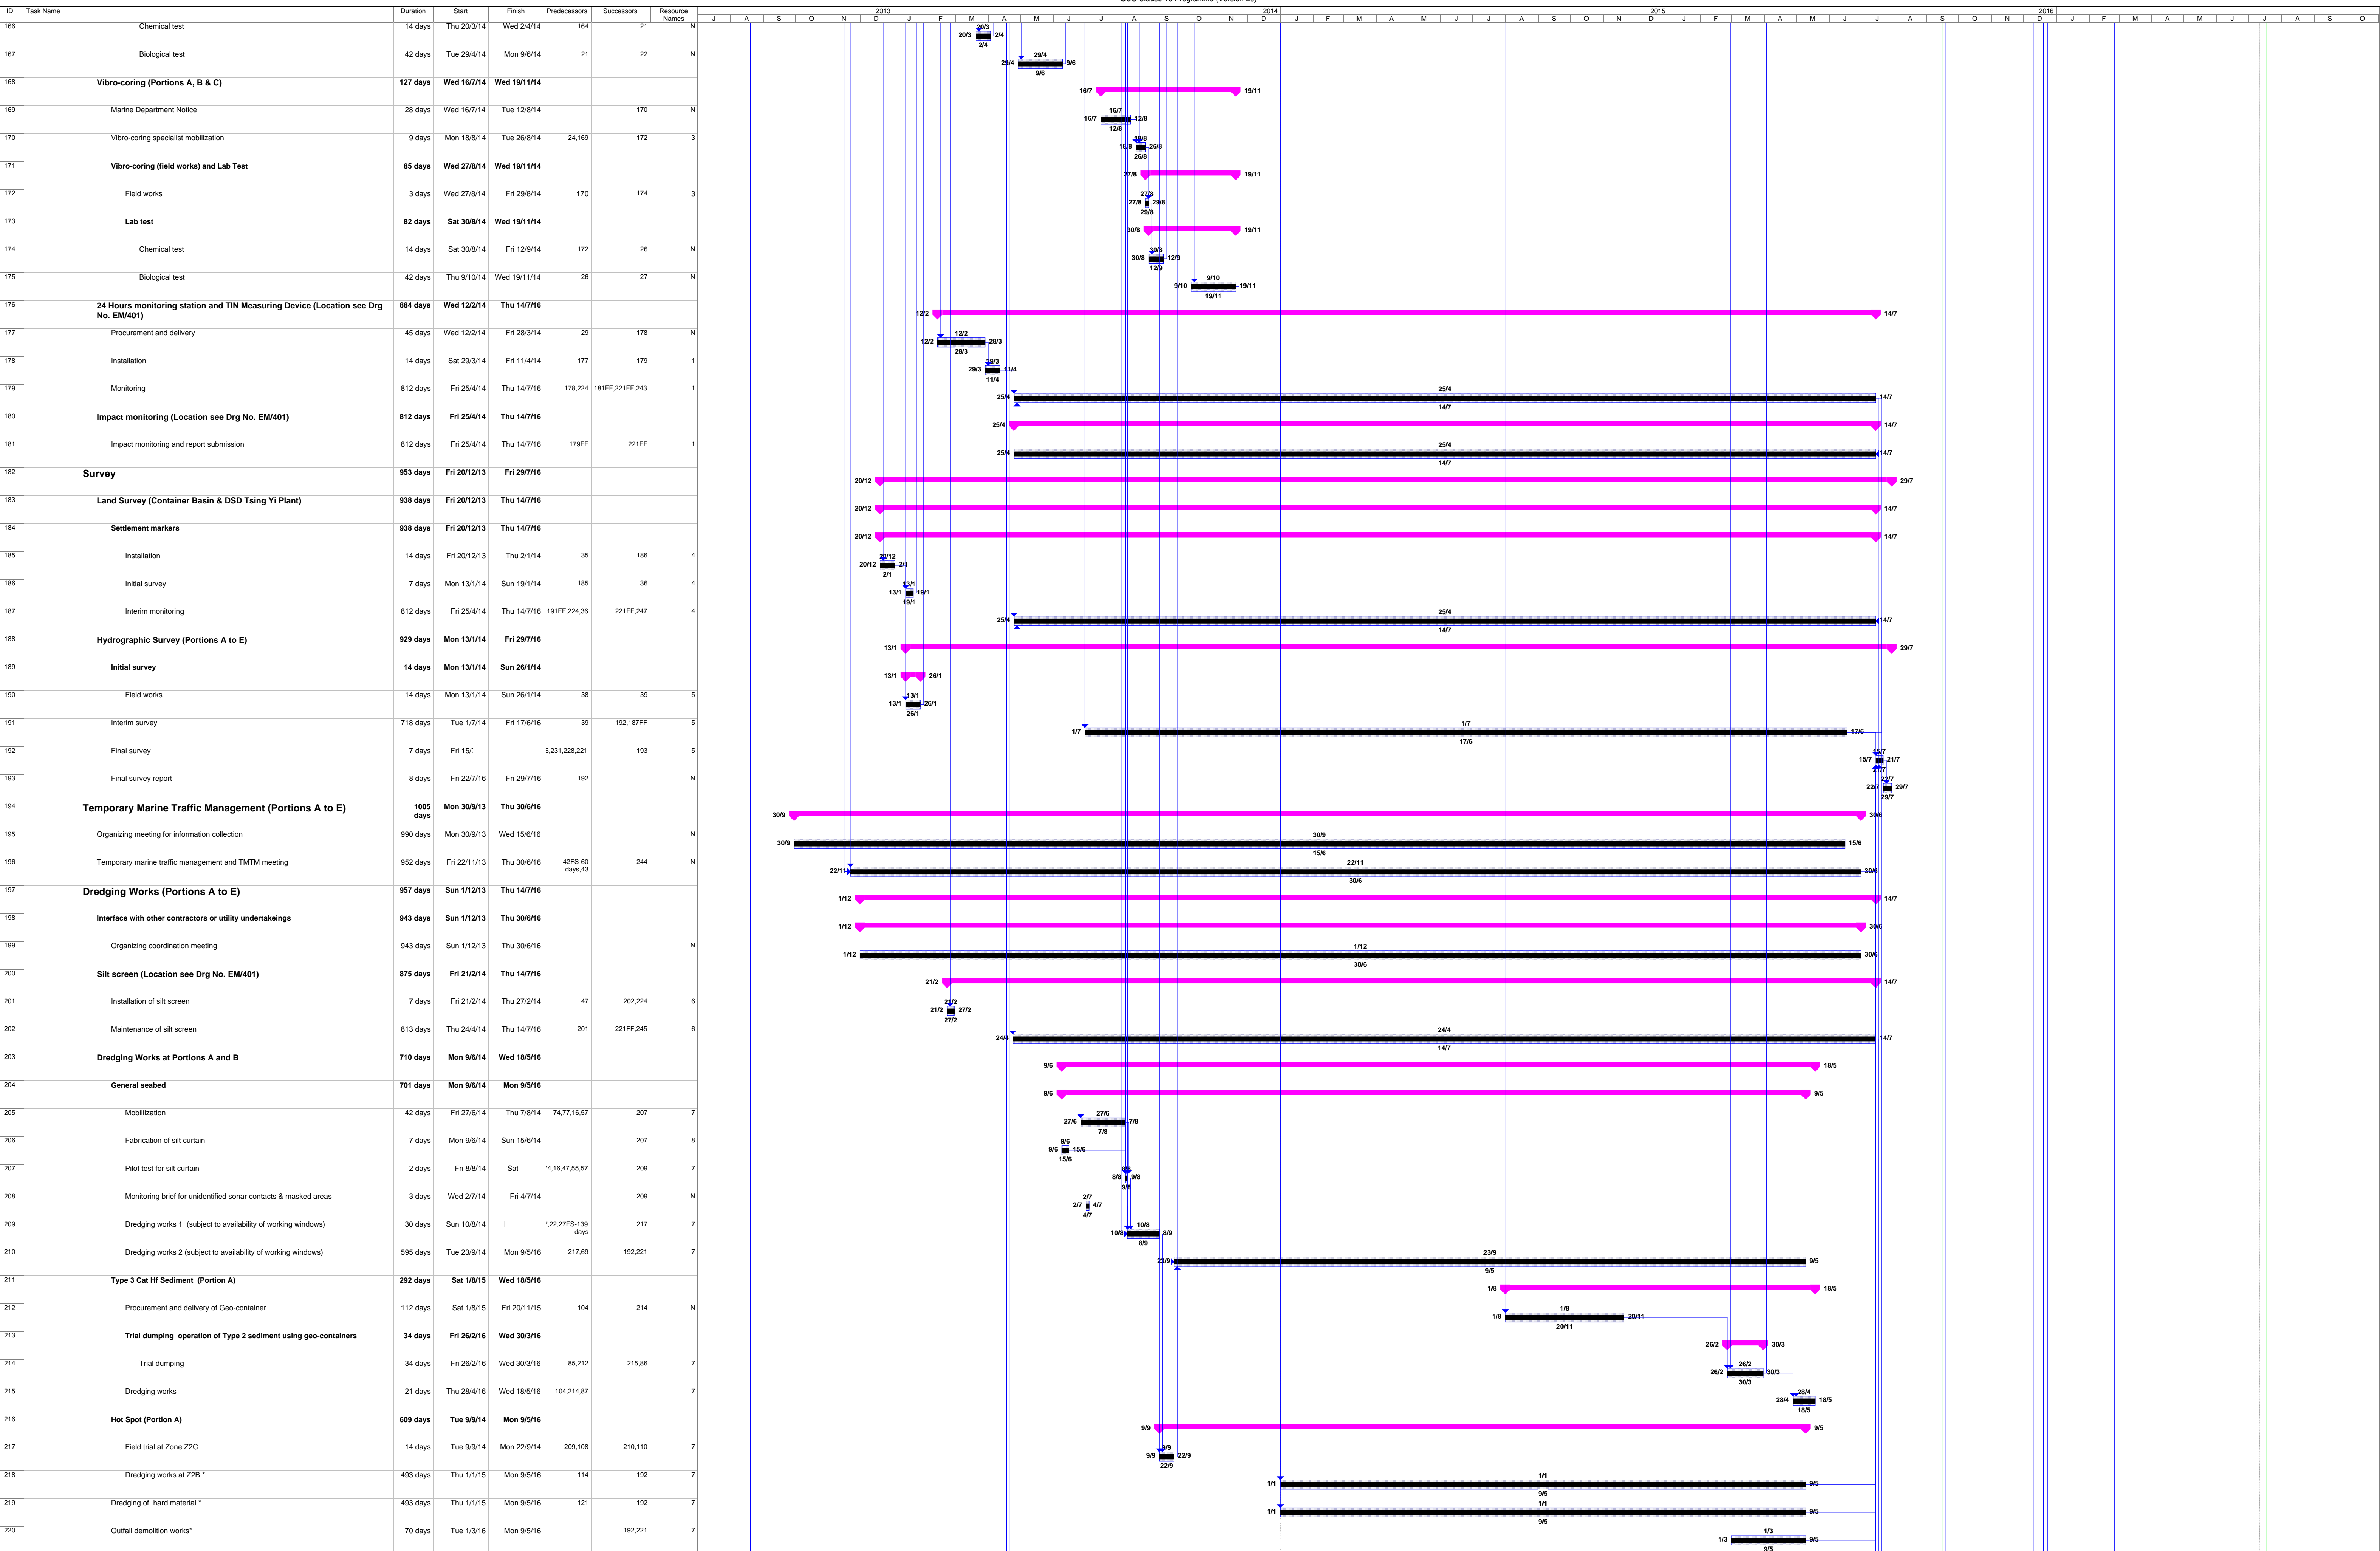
| ID | Task Name | Duration | Start | Finish | Predecessors | Successors | Resource Names |
|---|---|---|---|---|---|---|---|
| 166 | Chemical test | 14 days | Thu 20/3/14 | Wed 2/4/14 | 164 | 21 | N |
| 167 | Biological test | 42 days | Tue 29/4/14 | Mon 9/6/14 | 21 | 22 | N |
| 168 | Vibro-coring (Portions A, B & C) | 127 days | Wed 16/7/14 | Wed 19/11/14 | | | |
| 169 | Marine Department Notice | 28 days | Wed 16/7/14 | Tue 12/8/14 | | 170 | N |
| 170 | Vibro-coring specialist mobilization | 9 days | Mon 18/8/14 | Tue 26/8/14 | 24,169 | 172 | 3 |
| 171 | Vibro-coring (field works) and Lab Test | 85 days | Wed 27/8/14 | Wed 19/11/14 | | | |
| 172 | Field works | 3 days | Wed 27/8/14 | Fri 29/8/14 | 170 | 174 | 3 |
| 173 | Lab test | 82 days | Sat 30/8/14 | Wed 19/11/14 | | | |
| 174 | Chemical test | 14 days | Sat 30/8/14 | Fri 12/9/14 | 172 | 26 | N |
| 175 | Biological test | 42 days | Thu 9/10/14 | Wed 19/11/14 | 26 | 27 | N |
| 176 | 24 Hours monitoring station and TIN Measuring Device (Location see Drg No. EM/401) | 884 days | Wed 12/2/14 | Thu 14/7/16 | | | |
| 177 | Procurement and delivery | 45 days | Wed 12/2/14 | Fri 28/3/14 | 29 | 178 | N |
| 178 | Installation | 14 days | Sat 29/3/14 | Fri 11/4/14 | 177 | 179 | 1 |
| 179 | Monitoring | 812 days | Fri 25/4/14 | Thu 14/7/16 | 178,224 | 181FF,221FF,243 | 1 |
| 180 | Impact monitoring (Location see Drg No. EM/401) | 812 days | Fri 25/4/14 | Thu 14/7/16 | | | |
| 181 | Impact monitoring and report submission | 812 days | Fri 25/4/14 | Thu 14/7/16 | 179FF | 221FF | 1 |
| 182 | Survey | 953 days | Fri 20/12/13 | Fri 29/7/16 | | | |
| 183 | Land Survey (Container Basin & DSD Tsing Yi Plant) | 938 days | Fri 20/12/13 | Thu 14/7/16 | | | |
| 184 | Settlement markers | 938 days | Fri 20/12/13 | Thu 14/7/16 | | | |
| 185 | Installation | 14 days | Fri 20/12/13 | Thu 2/1/14 | 35 | 186 | 4 |
| 186 | Initial survey | 7 days | Mon 13/1/14 | Sun 19/1/14 | 185 | 36 | 4 |
| 187 | Interim monitoring | 812 days | Fri 25/4/14 | Thu 14/7/16 | 191FF,224,36 | 221FF,247 | 4 |
| 188 | Hydrographic Survey (Portions A to E) | 929 days | Mon 13/1/14 | Fri 29/7/16 | | | |
| 189 | Initial survey | 14 days | Mon 13/1/14 | Sun 26/1/14 | | | |
| 190 | Field works | 14 days | Mon 13/1/14 | Sun 26/1/14 | 38 | 39 | 5 |
| 191 | Interim survey | 718 days | Tue 1/7/14 | Fri 17/6/16 | 39 | 192,187FF | 5 |
| 192 | Final survey | 7 days | Fri 15/ | | 5,231,228,221 | 193 | 5 |
| 193 | Final survey report | 8 days | Fri 22/7/16 | Fri 29/7/16 | 192 | | N |
| 194 | Temporary Marine Traffic Management (Portions A to E) | 1005 days | Mon 30/9/13 | Thu 30/6/16 | | | |
| 195 | Organizing meeting for information collection | 990 days | Mon 30/9/13 | Wed 15/6/16 | | | N |
| 196 | Temporary marine traffic management and TMTM meeting | 952 days | Fri 22/11/13 | Thu 30/6/16 | 42FS-60 days,43 | 244 | N |
| 197 | Dredging Works (Portions A to E) | 957 days | Sun 1/12/13 | Thu 14/7/16 | | | |
| 198 | Interface with other contractors or utility undertakeings | 943 days | Sun 1/12/13 | Thu 30/6/16 | | | |
| 199 | Organizing coordination meeting | 943 days | Sun 1/12/13 | Thu 30/6/16 | | | N |
| 200 | Silt screen (Location see Drg No. EM/401) | 875 days | Fri 21/2/14 | Thu 14/7/16 | | | |
| 201 | Installation of silt screen | 7 days | Fri 21/2/14 | Thu 27/2/14 | 47 | 202,224 | 6 |
| 202 | Maintenance of silt screen | 813 days | Thu 24/4/14 | Thu 14/7/16 | 201 | 221FF,245 | 6 |
| 203 | Dredging Works at Portions A and B | 710 days | Mon 9/6/14 | Wed 18/5/16 | | | |
| 204 | General seabed | 701 days | Mon 9/6/14 | Mon 9/5/16 | | | |
| 205 | Mobilization | 42 days | Fri 27/6/14 | Thu 7/8/14 | 74,77,16,57 | 207 | 7 |
| 206 | Fabrication of silt curtain | 7 days | Mon 9/6/14 | Sun 15/6/14 | | 207 | 8 |
| 207 | Pilot test for silt curtain | 2 days | Fri 8/8/14 | Sat | '4,16,47,55,57 | 209 | 7 |
| 208 | Monitoring brief for unidentified sonar contacts & masked areas | 3 days | Wed 2/7/14 | Fri 4/7/14 | | 209 | N |
| 209 | Dredging works 1 (subject to availability of working windows) | 30 days | Sun 10/8/14 | | ',22,27FS-139 days | 217 | 7 |
| 210 | Dredging works 2 (subject to availability of working windows) | 595 days | Tue 23/9/14 | Mon 9/5/16 | 217,69 | 192,221 | 7 |
| 211 | Type 3 Cat Hf Sediment (Portion A) | 292 days | Sat 1/8/15 | Wed 18/5/16 | | | |
| 212 | Procurement and delivery of Geo-container | 112 days | Sat 1/8/15 | Fri 20/11/15 | 104 | 214 | N |
| 213 | Trial dumping operation of Type 2 sediment using geo-containers | 34 days | Fri 26/2/16 | Wed 30/3/16 | | | |
| 214 | Trial dumping | 34 days | Fri 26/2/16 | Wed 30/3/16 | 85,212 | 215,86 | 7 |
| 215 | Dredging works | 21 days | Thu 28/4/16 | Wed 18/5/16 | 104,214,87 | | 7 |
| 216 | Hot Spot (Portion A) | 609 days | Tue 9/9/14 | Mon 9/5/16 | | | |
| 217 | Field trial at Zone Z2C | 14 days | Tue 9/9/14 | Mon 22/9/14 | 209,108 | 210,110 | 7 |
| 218 | Dredging works at Z2B * | 493 days | Thu 1/1/15 | Mon 9/5/16 | 114 | 192 | 7 |
| 219 | Dredging of hard material * | 493 days | Thu 1/1/15 | Mon 9/5/16 | 121 | 192 | 7 |
| 220 | Outfall demolition works* | 70 days | Tue 1/3/16 | Mon 9/5/16 | | 192,221 | 7 |

2013 2014 2015 2016
J A S O N D J F M A M J J A S O N D J F M A M J J A S O N D J F M A M J J A S O

20/3 2/4 29/4 9/6 16/7 19/11 16/7 12/8 18/8 26/8 27/8 19/11 27/8 29/8 30/8 19/11 30/8 12/9 9/10 19/11 12/2 14/7 12/2 28/3 29/3 11/4 25/4 14/7 25/4 14/7 25/4 14/7 20/12 29/7 20/12 14/7 20/12 14/7 20/12 2/1 13/1 19/1 25/4 14/7 13/1 29/7 13/1 26/1 13/1 26/1 1/7 17/6 15/7 21/7 22/7 29/7 30/9 30/6 30/9 15/6 22/11 30/6 1/12 14/7 1/12 30/6 1/12 30/6 21/2 14/7 21/2 27/2 24/4 14/7 9/6 18/5 9/6 9/5 27/6 7/8 9/6 15/6 8/8 9/8 2/7 4/7 10/8 8/9 23/9 9/5 1/8 18/5 1/8 20/11 26/2 30/3 26/2 30/3 28/4 18/5 9/9 9/5 9/9 22/9 1/1 9/5 1/1 9/5 1/3 9/5